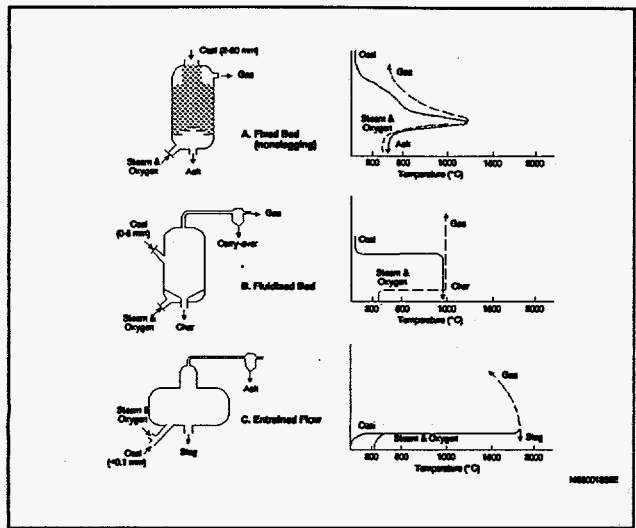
Coal (6-50 mm)

Gas

Steam & Oxygen

Ash

A. Fixed Bed (nonslagging)

Coal

Gas

Steam & Oxygen

Ash

300 600 1000 1400 2000

Temperature (°C)

Coal (0-6 mm)

Gas

Carry-over

Steam & Oxygen

Char

B. Fluidized Bed

Coal

Gas

Steam & Oxygen

Char

300 600 1000 1400 2000

Temperature (°C)

Ash

Steam & Oxygen

Coal (<0.1 mm)

Slag

C. Entrained Flow

Gas

Coal

Steam & Oxygen

Slag

300 600 1000 1400 2000

Temperature (°C)

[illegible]